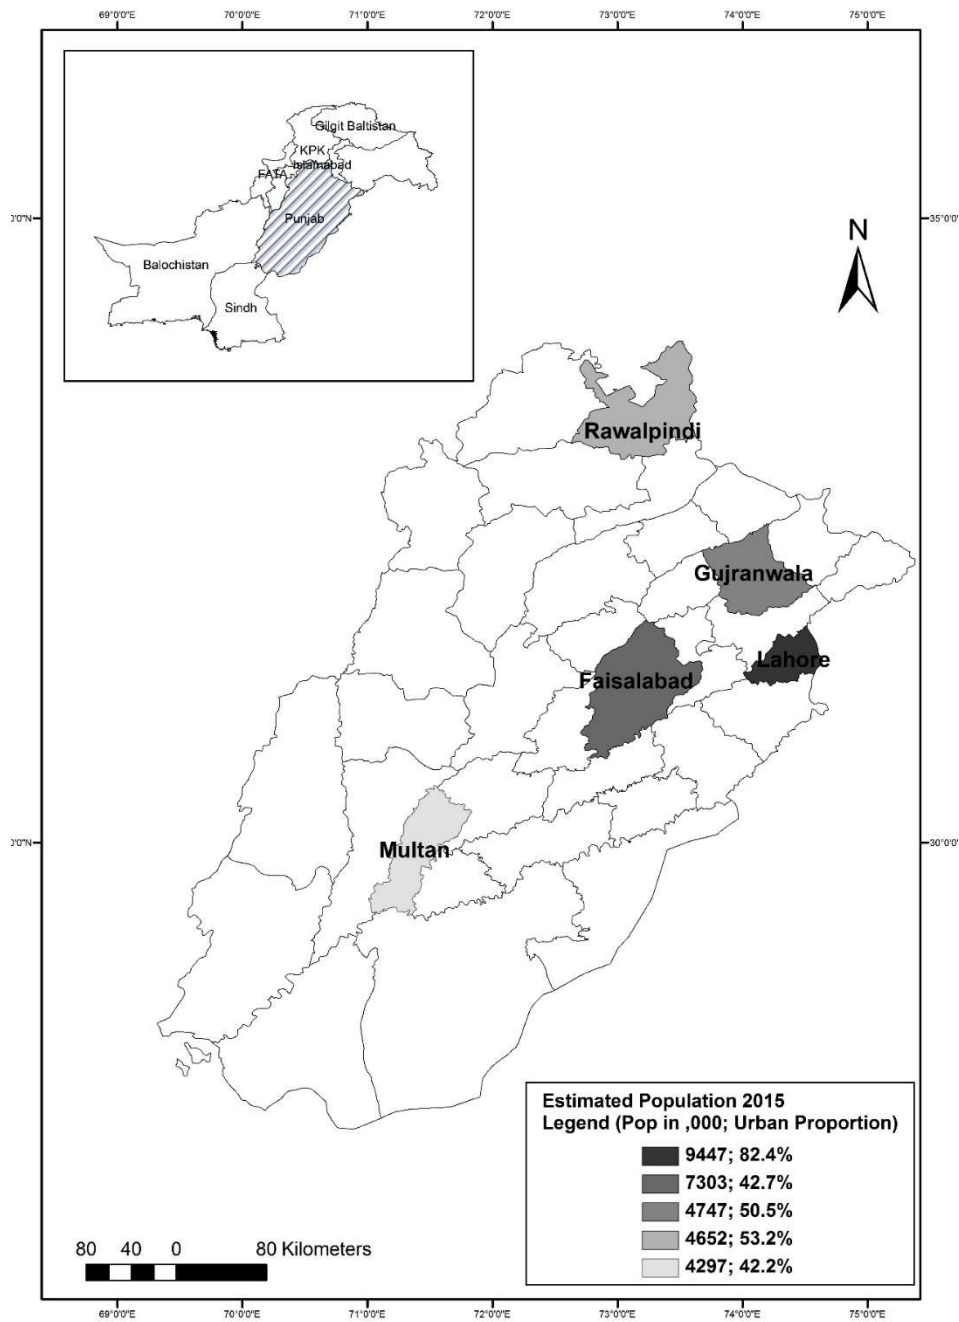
69°0'0"E 70°0'0"E 71°0'0"E 72°0'0"E 73°0'0"E 74°0'0"E 75°0'0"E

Gilgit Baltistan
KPK
Islamabad
FATA
Punjab
Balochistan
Sindh

0'0"N
35°0'0"N

N

Rawalpindi
Gujranwala
Lahore
Faisalabad
Multan

0'0"N
30°0'0"N

Estimated Population 2015
Legend (Pop in ,000; Urban Proportion)
9447; 82.4%
7303; 42.7%
4747; 50.5%
4652; 53.2%
4297; 42.2%

80 40 0 80 Kilometers

69°0'0"E 70°0'0"E 71°0'0"E 72°0'0"E 73°0'0"E 74°0'0"E 75°0'0"E